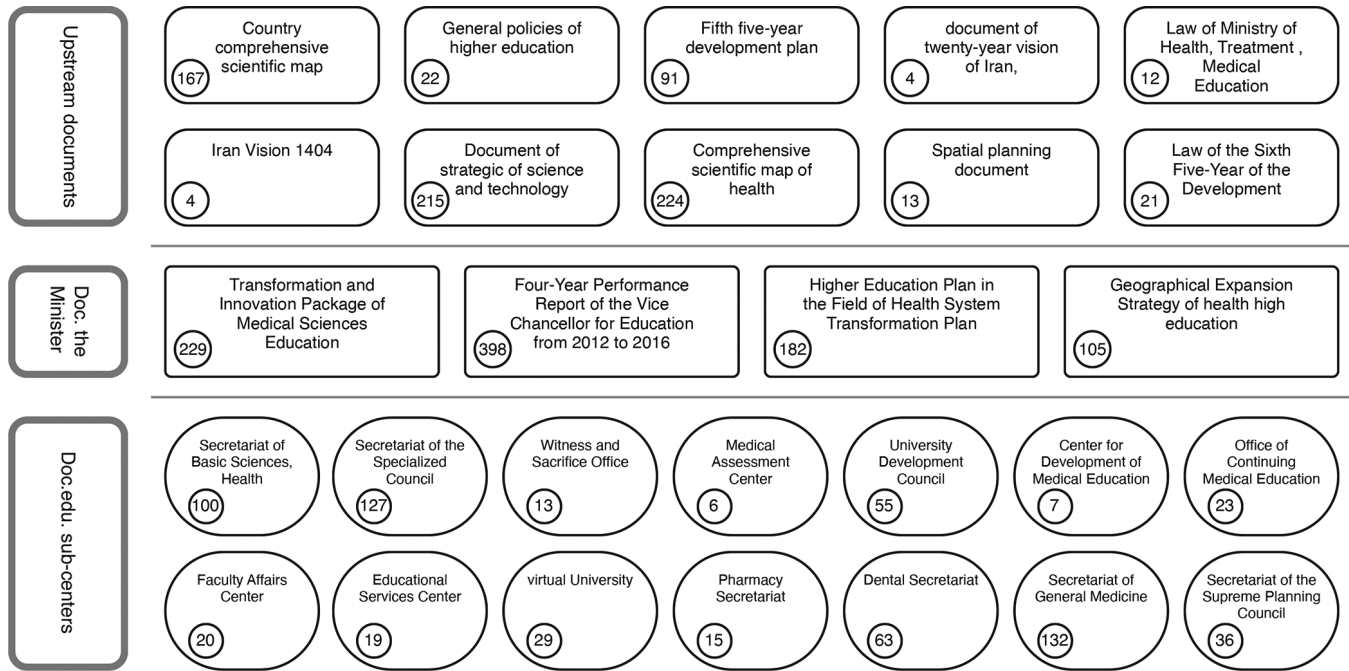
Upstream documents

Country comprehensive scientific map
167

General policies of higher education
22

Fifth five-year development plan
91

document of twenty-year vision of Iran,
4

Law of Ministry of Health, Treatment , Medical Education
12

Iran Vision 1404
4

Document of strategic of science and technology
215

Comprehensive scientific map of health
224

Spatial planning document
13

Law of the Sixth Five-Year of the Development
21

Doc. the Minister

Transformation and Innovation Package of Medical Sciences Education
229

Four-Year Performance Report of the Vice Chancellor for Education from 2012 to 2016
398

Higher Education Plan in the Field of Health System Transformation Plan
182

Geographical Expansion Strategy of health high education
105

Doc.edu. sub-centers

Secretariat of Basic Sciences, Health
100

Secretariat of the Specialized Council
127

Witness and Sacrifice Office
13

Medical Assessment Center
6

University Development Council
55

Center for Development of Medical Education
7

Office of Continuing Medical Education
23

Faculty Affairs Center
20

Educational Services Center
19

virtual University
29

Pharmacy Secretariat
15

Dental Secretariat
63

Secretariat of General Medicine
132

Secretariat of the Supreme Planning Council
36